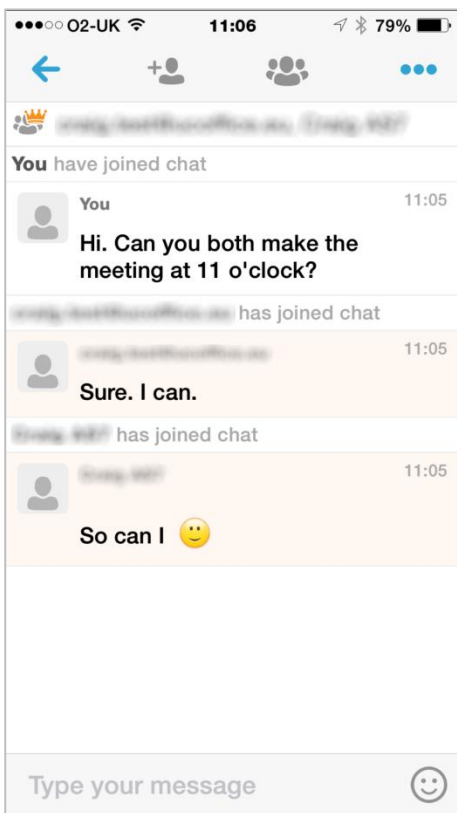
●●●○○ O2-UK 11:06 79%

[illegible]

You have joined chat

You 11:05

Hi. Can you both make the meeting at 11 o'clock?

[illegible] has joined chat

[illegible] 11:05

Sure. I can.

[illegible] has joined chat

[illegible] 11:05

So can I 🙂

Type your message